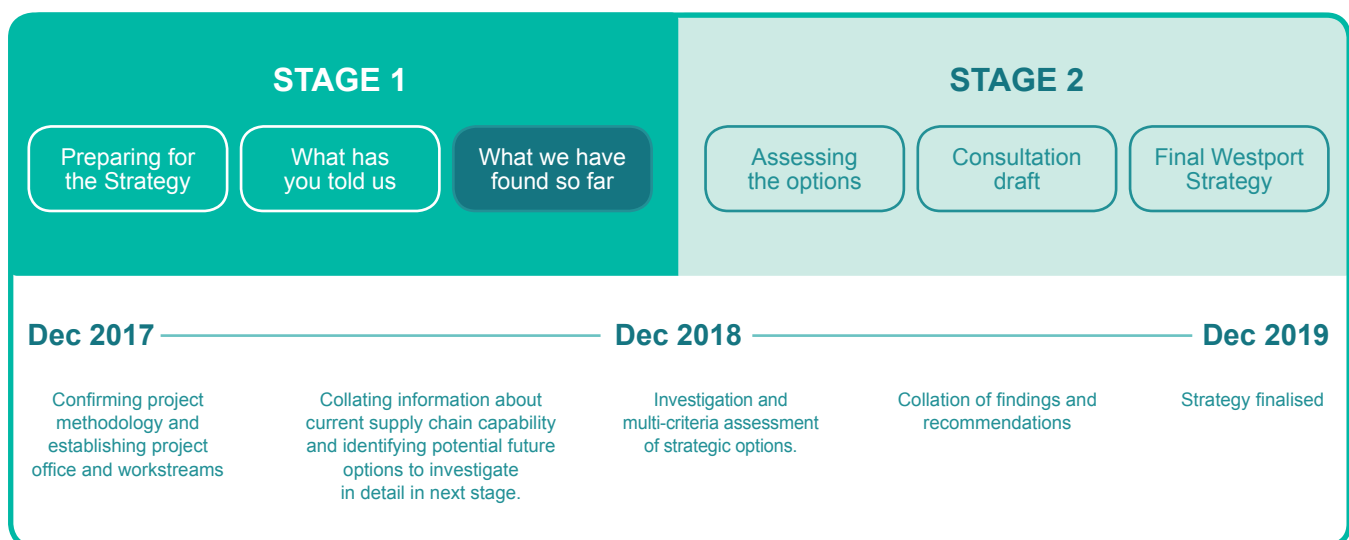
STAGE 1

Preparing for the Strategy

What has you told us

What we have found so far

STAGE 2

Assessing the options

Consultation draft

Final Westport Strategy

Dec 2017

Dec 2018

Dec 2019

Confirming project methodology and establishing project office and workstreams

Collating information about current supply chain capability and identifying potential future options to investigate in detail in next stage.

Investigation and multi-criteria assessment of strategic options.

Collation of findings and recommendations

Strategy finalised